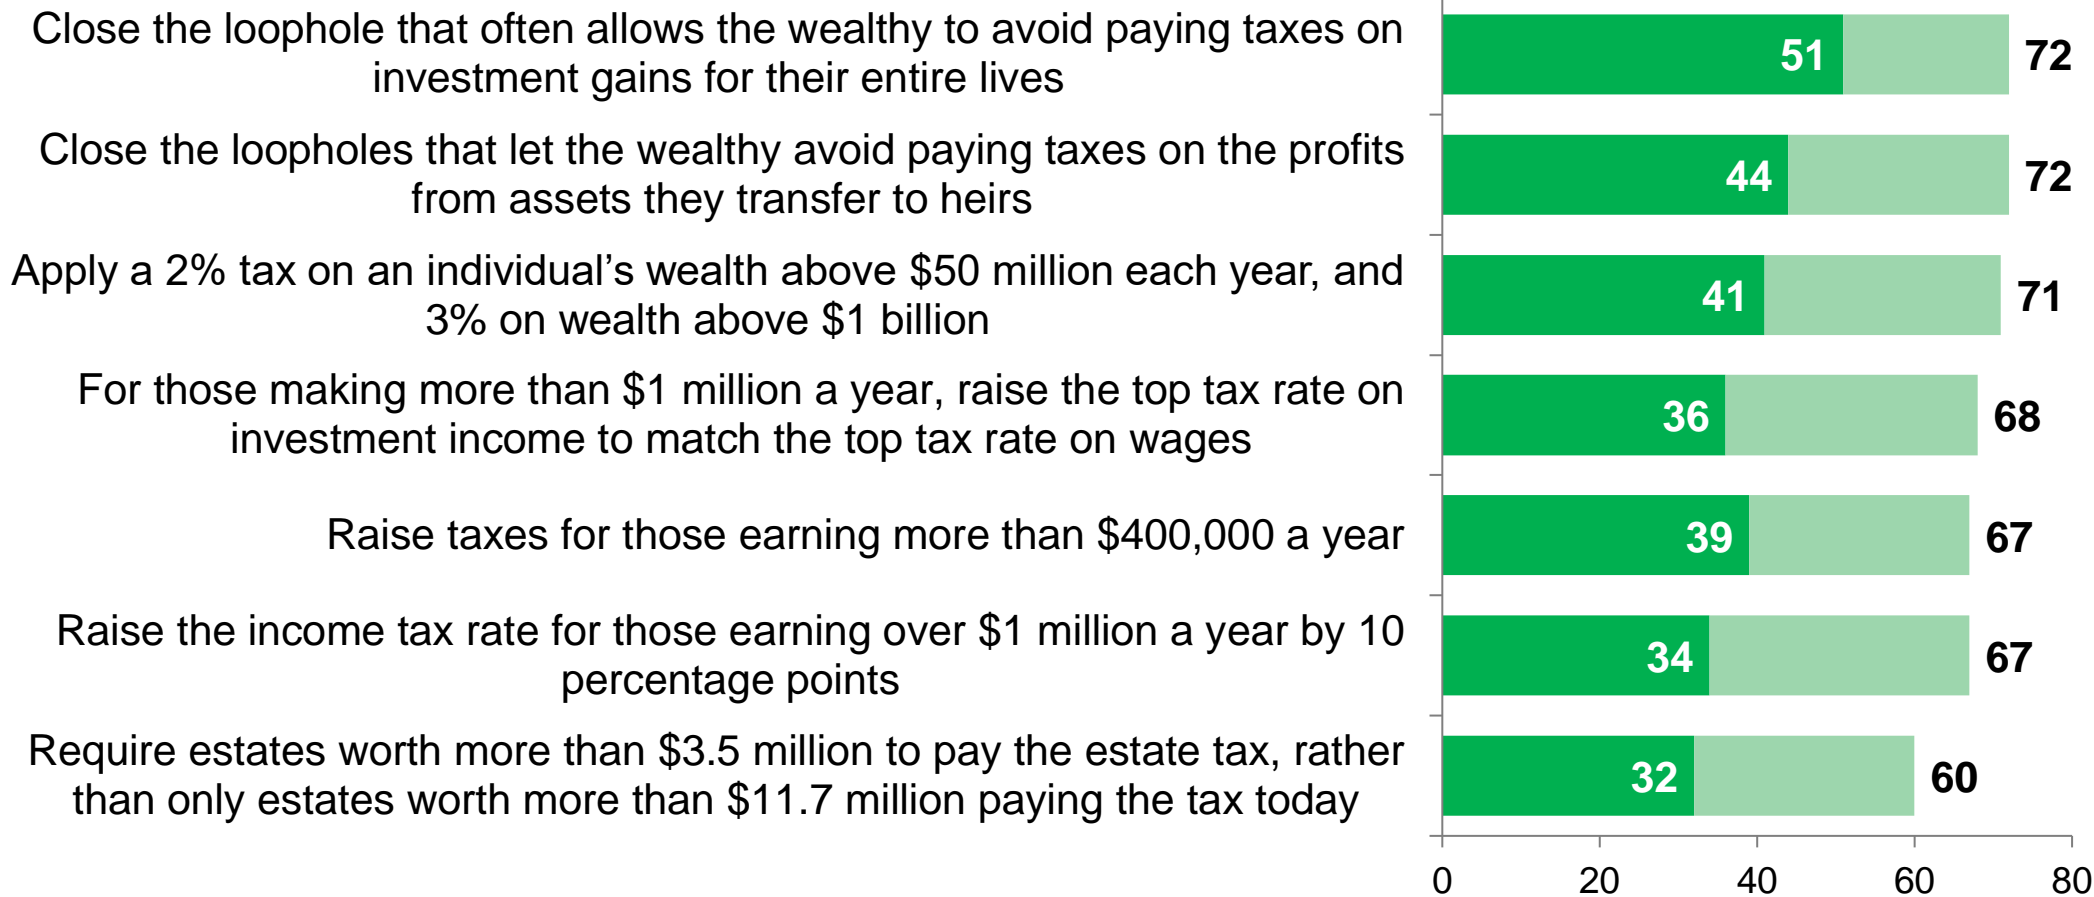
Close the loophole that often allows the wealthy to avoid paying taxes on investment gains for their entire lives
51
72

Close the loopholes that let the wealthy avoid paying taxes on the profits from assets they transfer to heirs
44
72

Apply a 2% tax on an individual’s wealth above $50 million each year, and 3% on wealth above $1 billion
41
71

For those making more than $1 million a year, raise the top tax rate on investment income to match the top tax rate on wages
36
68

Raise taxes for those earning more than $400,000 a year
39
67

Raise the income tax rate for those earning over $1 million a year by 10 percentage points
34
67

Require estates worth more than $3.5 million to pay the estate tax, rather than only estates worth more than $11.7 million paying the tax today
32
60

0 20 40 60 80